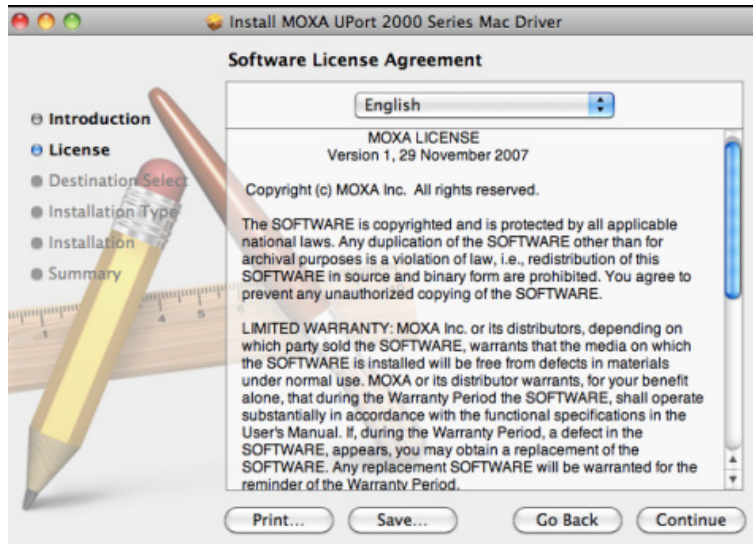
Install MOXA UPort 2000 Series Mac Driver

Software License Agreement

Introduction
License
Destination Select
Installation Type
Installation
Summary

English

MOXA LICENSE
Version 1, 29 November 2007

Copyright (c) MOXA Inc. All rights reserved.

The SOFTWARE is copyrighted and is protected by all applicable national laws. Any duplication of the SOFTWARE other than for archival purposes is a violation of law, i.e., redistribution of this SOFTWARE in source and binary form are prohibited. You agree to prevent any unauthorized copying of the SOFTWARE.

LIMITED WARRANTY: MOXA Inc. or its distributors, depending on which party sold the SOFTWARE, warrants that the media on which the SOFTWARE is installed will be free from defects in materials under normal use. MOXA or its distributor warrants, for your benefit alone, that during the Warranty Period the SOFTWARE, shall operate substantially in accordance with the functional specifications in the User's Manual. If, during the Warranty Period, a defect in the SOFTWARE, appears, you may obtain a replacement of the SOFTWARE. Any replacement SOFTWARE will be warranted for the reminder of the Warranty Period.

Print...
Save...
Go Back
Continue